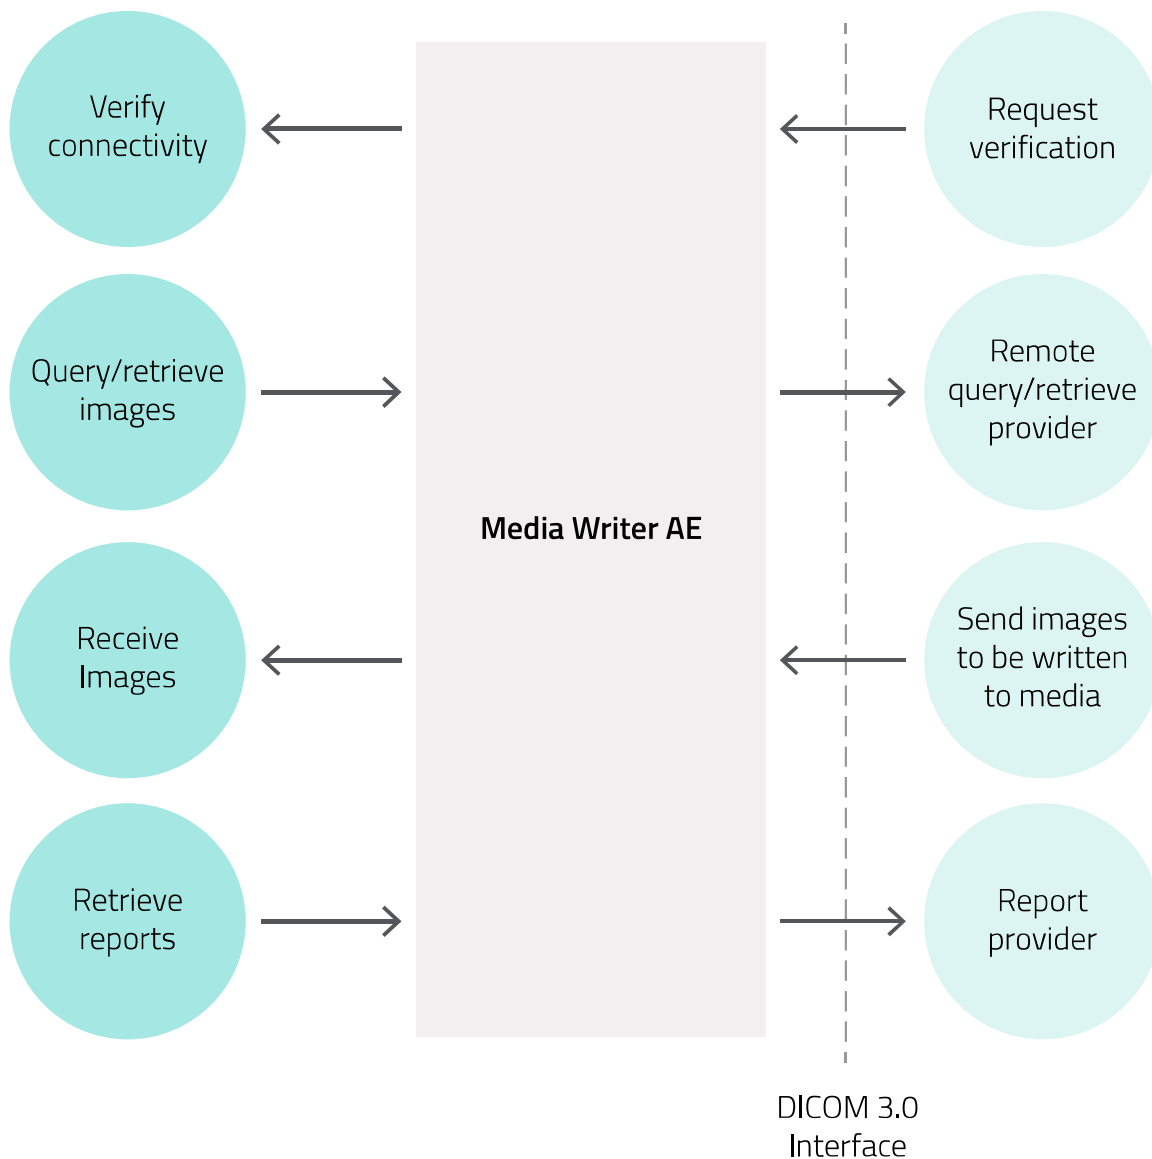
Verify connectivity

Query/retrieve images

Receive Images

Retrieve reports

Media Writer AE

Request verification

Remote query/retrieve provider

Send images to be written to media

Report provider

DICOM 3.0 Interface